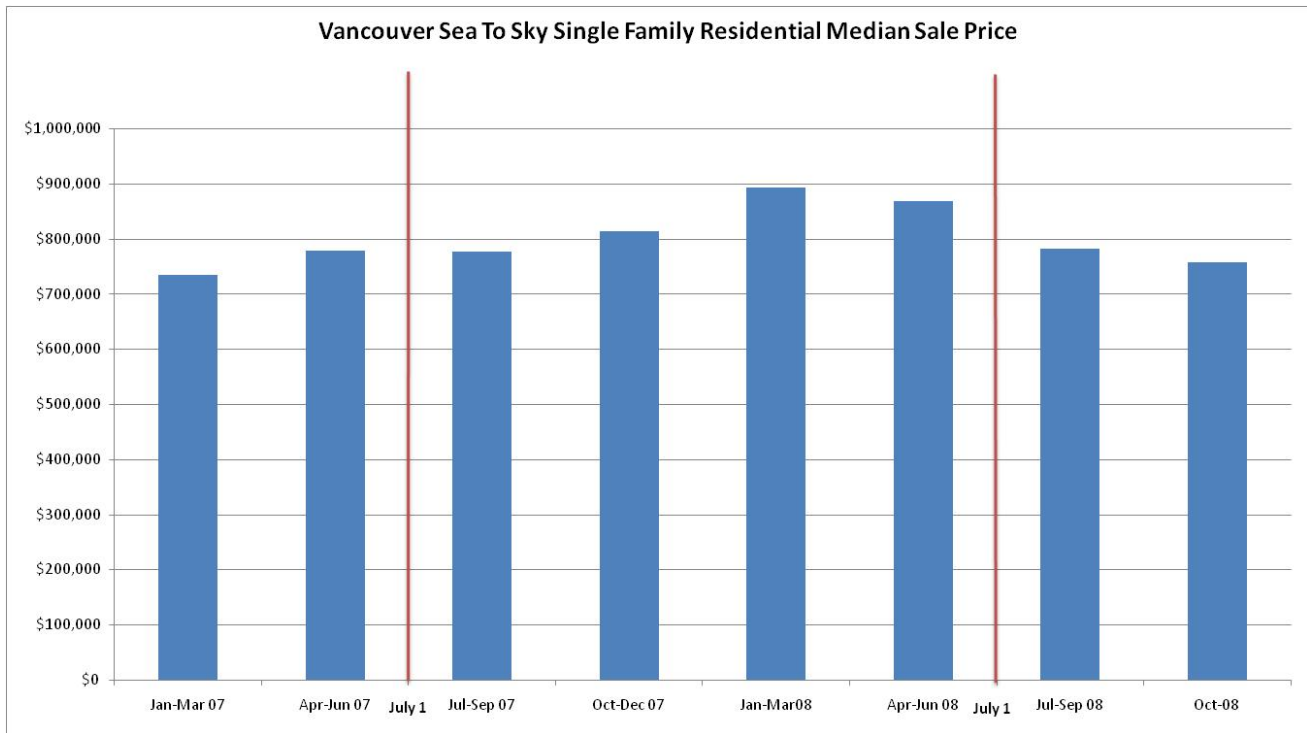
Vancouver Sea To Sky Single Family Residential Median Sale Price

$1,000,000
$900,000
$800,000
$700,000
$600,000
$500,000
$400,000
$300,000
$200,000
$100,000
$0

Jan-Mar 07
Apr-Jun 07
July 1
Jul-Sep 07
Oct-Dec 07
Jan-Mar08
Apr-Jun 08
July 1
Jul-Sep 08
Oct-08